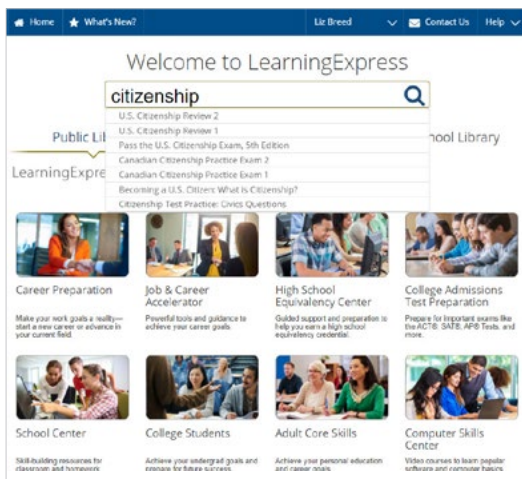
Home What's New? Liz Breed Contact Us Help

Welcome to LearningExpress

citizenship

U.S. Citizenship Review 2
U.S. Citizenship Review 1
Pass the U.S. Citizenship Exam, 5th Edition
Canadian Citizenship Practice Exam 2
Canadian Citizenship Practice Exam 1
Becoming a U.S. Citizen: What is Citizenship?
Citizenship Test Practice: Civics Questions

Public Li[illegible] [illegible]hool Library

LearningExpre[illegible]

Career Preparation
Make your work goals a reality—start a new career or advance in your current field.

Job & Career Accelerator
Powerful tools and guidance to achieve your career goals

High School Equivalency Center
Guided support and preparation to help you earn a high school equivalency credential.

College Admissions Test Preparation
Prepare for important exams like the ACT®, SAT®, AP® Tests, and more.

School Center
Skill-building resources for classroom and homework

College Students
Achieve your undergrad goals and prepare for future success

Adult Core Skills
Achieve your personal education and career goals

Computer Skills Center
Video courses to learn popular software and computer basics